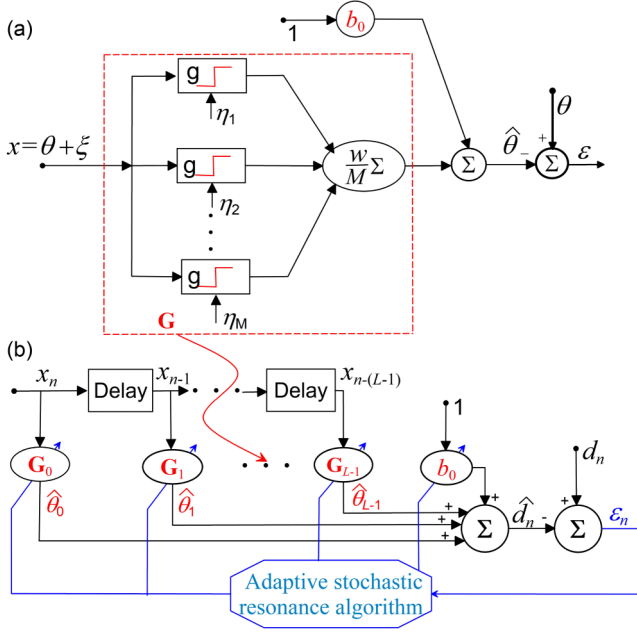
(a)

1

$b_0$

$x = \theta + \xi$

g

$\eta_1$

g

$\eta_2$

g

$\eta_M$

$\frac{w}{M}\Sigma$

$\Sigma$

$\hat{\theta}$

-

+

$\theta$

$\Sigma$

$\varepsilon$

G

(b)

$x_n$

Delay

$x_{n-1}$

Delay

$x_{n-(L-1)}$

1

$d_n$

$\mathbf{G}_0$

$\mathbf{G}_1$

$\mathbf{G}_{L-1}$

$b_0$

$\hat{\theta}_0$

$\hat{\theta}_1$

$\hat{\theta}_{L-1}$

+

+

+

+

$\Sigma$

$\hat{d}_n$

-

+

$\Sigma$

$\varepsilon_n$

Adaptive stochastic resonance algorithm